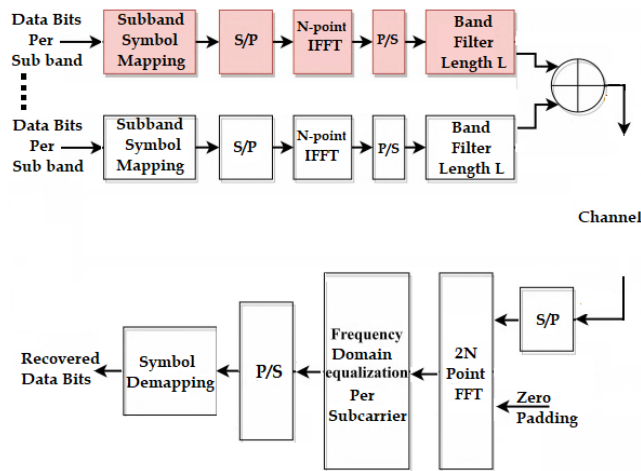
Data Bits Per Sub band

Subband Symbol Mapping

S/P

N-point IFFT

P/S

Band Filter Length L

Data Bits Per Sub band

Subband Symbol Mapping

S/P

N-point IFFT

P/S

Band Filter Length L

Channel

S/P

2N Point FFT

Zero Padding

Frequency Domain equalization Per Subcarrier

P/S

Symbol Demapping

Recovered Data Bits